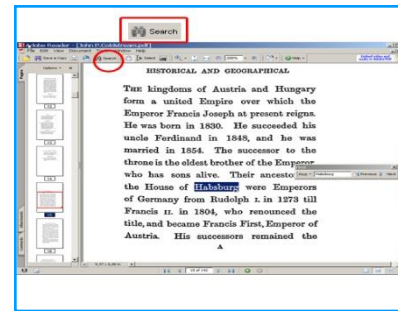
Search

Adobe Reader - [John P.Coldstream.pdf]

Search

HISTORICAL AND GEOGRAPHICAL

THE kingdoms of Austria and Hungary form a united Empire over which the Emperor Francis Joseph at present reigns. He was born in 1830. He succeeded his uncle Ferdinand in 1848, and he was married in 1854. The successor to the throne is the oldest brother of the Emperor, who has sons alive. Their ancestors, the House of Habsburg were Emperors of Germany from Rudolph I. in 1273 till Francis II. in 1804, who renounced the title, and became Francis First, Emperor of Austria. His successors remained the

A

Habsburg

Previous

Next